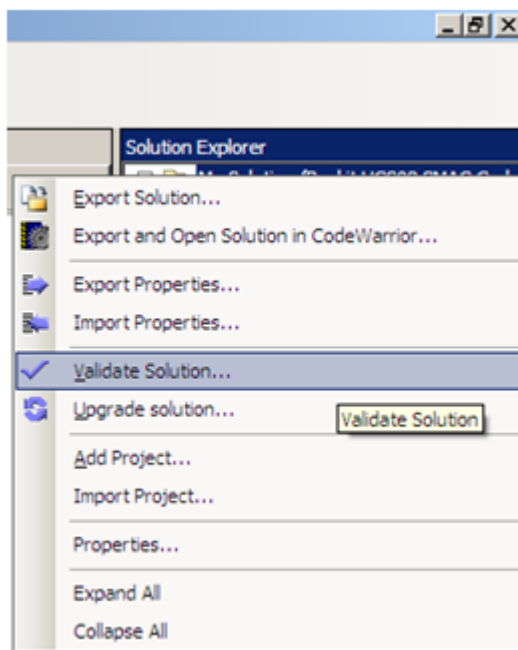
_ 8 X

Solution Explorer

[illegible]

Export Solution...

Export and Open Solution in CodeWarrior...

Export Properties...

Import Properties...

Validate Solution...

Upgrade solution...

Validate Solution

Add Project...

Import Project...

Properties...

Expand All

Collapse All